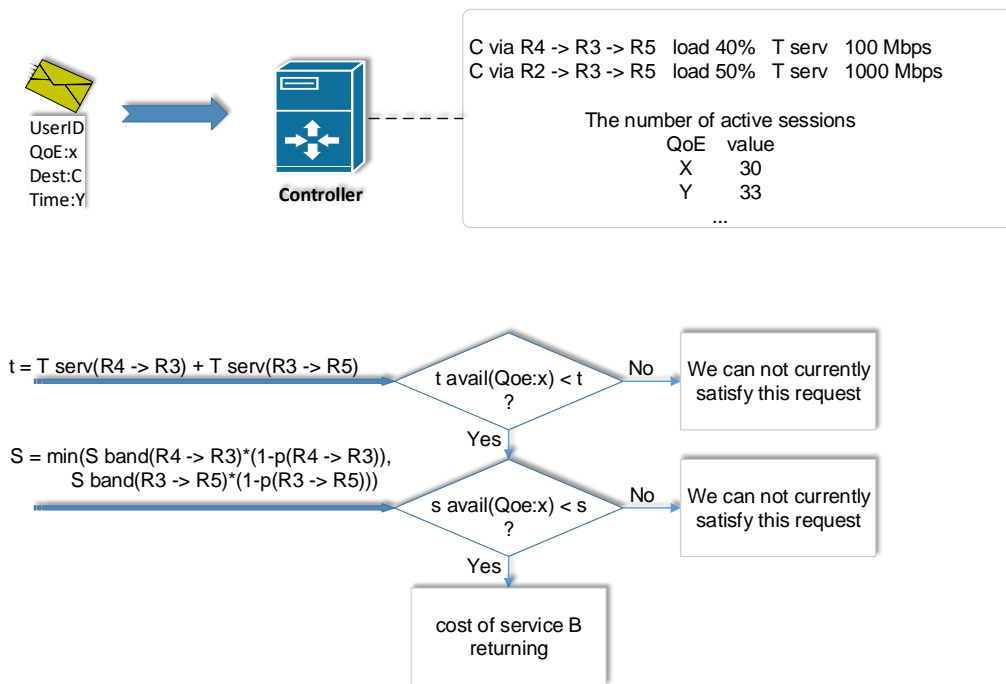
UserID
QoE:x
Dest:C
Time:Y

Controller

C via R4 -> R3 -> R5 load 40% T serv 100 Mbps
C via R2 -> R3 -> R5 load 50% T serv 1000 Mbps

The number of active sessions

| QoE | value |
|---|---|
| X | 30 |
| Y | 33 |
| ... | |

t = T serv(R4 -> R3) + T serv(R3 -> R5)

t avail(Qoe:x) < t ?

No

We can not currently satisfy this request

Yes

S = min(S band(R4 -> R3)*(1-p(R4 -> R3)), S band(R3 -> R5)*(1-p(R3 -> R5)))

s avail(Qoe:x) < s ?

No

We can not currently satisfy this request

Yes

cost of service B returning